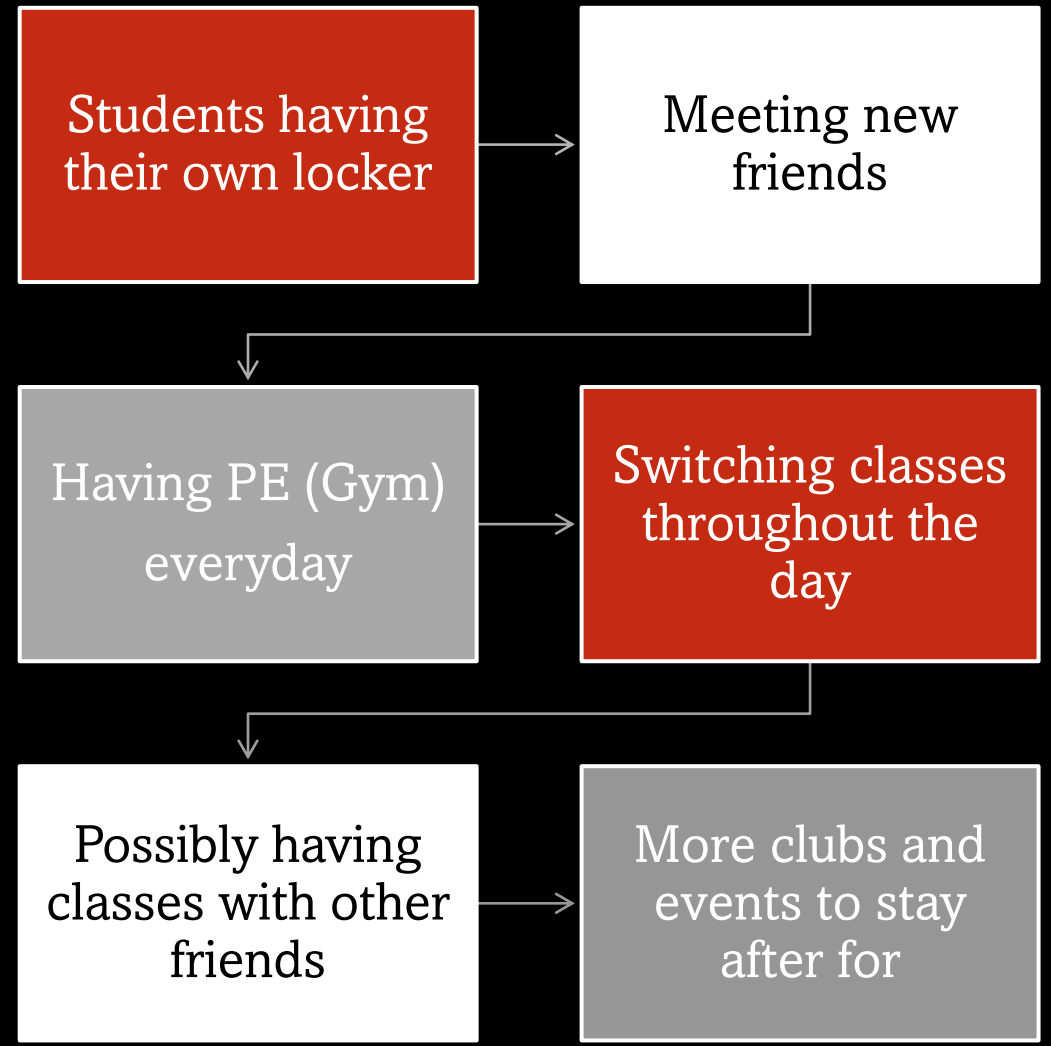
Students having their own locker

Meeting new friends

Having PE (Gym) everyday

Switching classes throughout the day

Possibly having classes with other friends

More clubs and events to stay after for